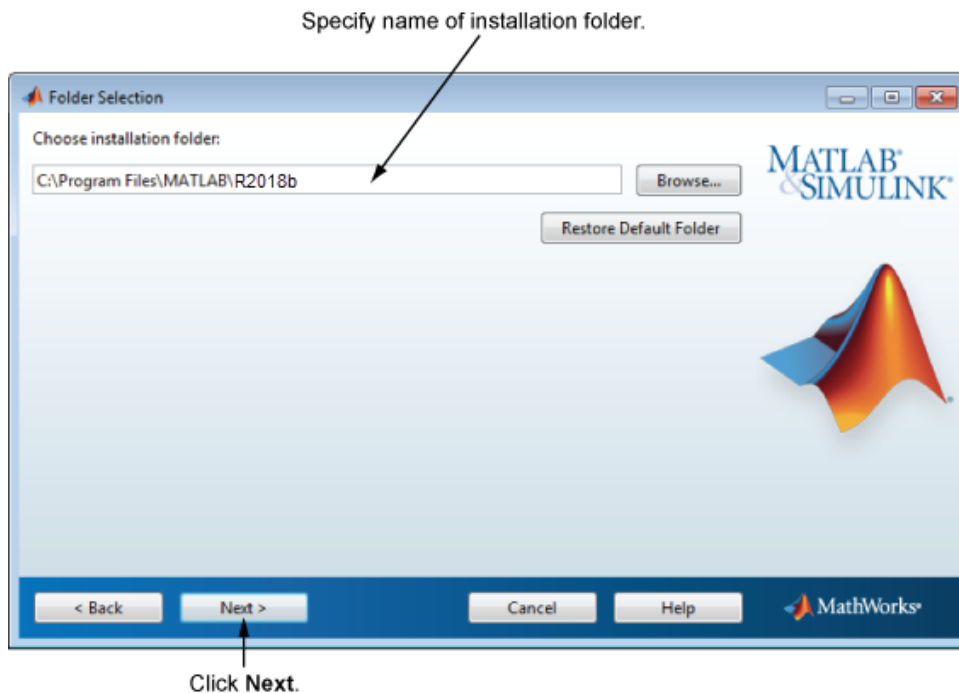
Specify name of installation folder.

Folder Selection

Choose installation folder:

C:\Program Files\MATLAB\R2018b

Browse...

Restore Default Folder

MATLAB® & SIMULINK®

< Back

Next >

Cancel

Help

MathWorks®

Click **Next**.